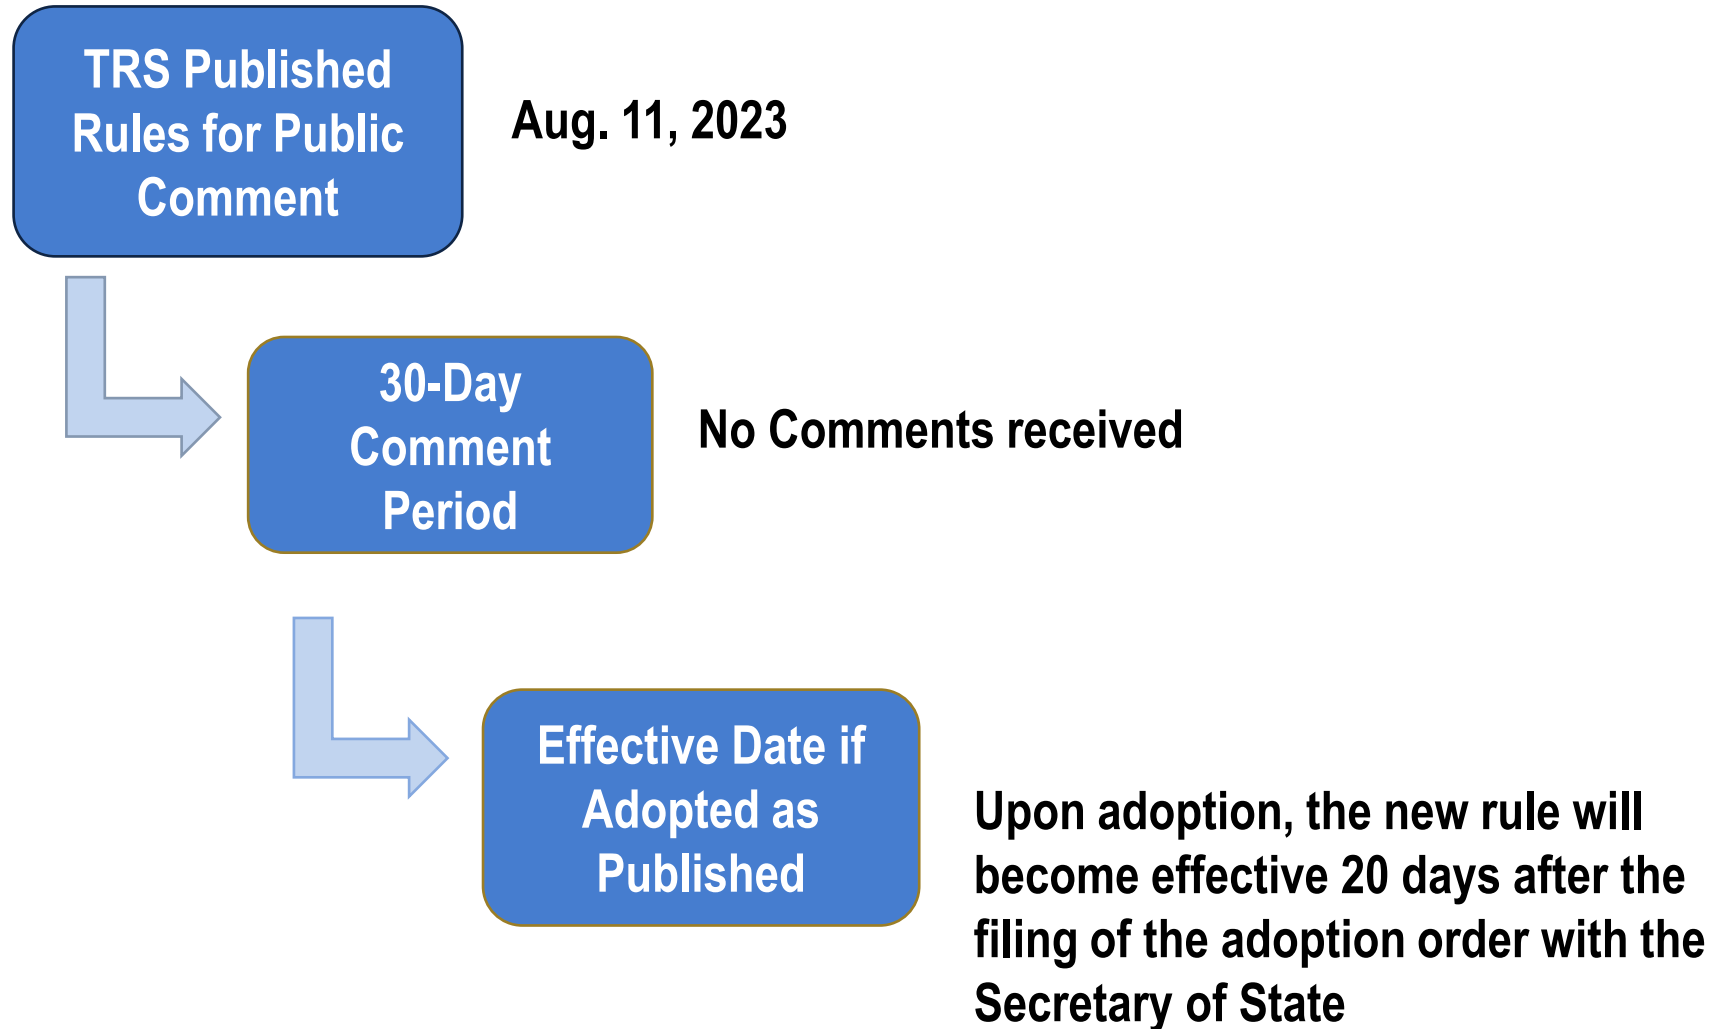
TRS Published Rules for Public Comment

Aug. 11, 2023

30-Day Comment Period

No Comments received

Effective Date if Adopted as Published

Upon adoption, the new rule will become effective 20 days after the filing of the adoption order with the Secretary of State